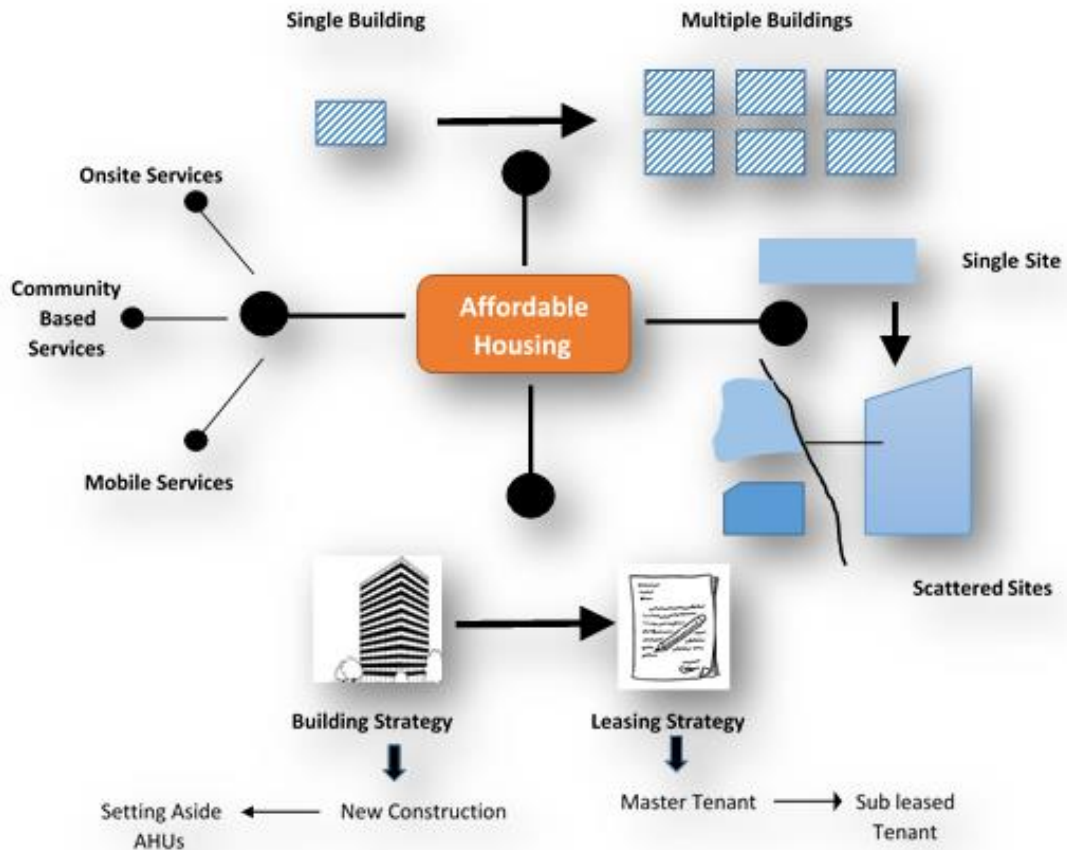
Single Building

Multiple Buildings

Onsite Services

Community Based Services

Mobile Services

Affordable Housing

Single Site

Scattered Sites

Building Strategy

Leasing Strategy

Setting Aside AHUs

New Construction

Master Tenant

Sub leased Tenant